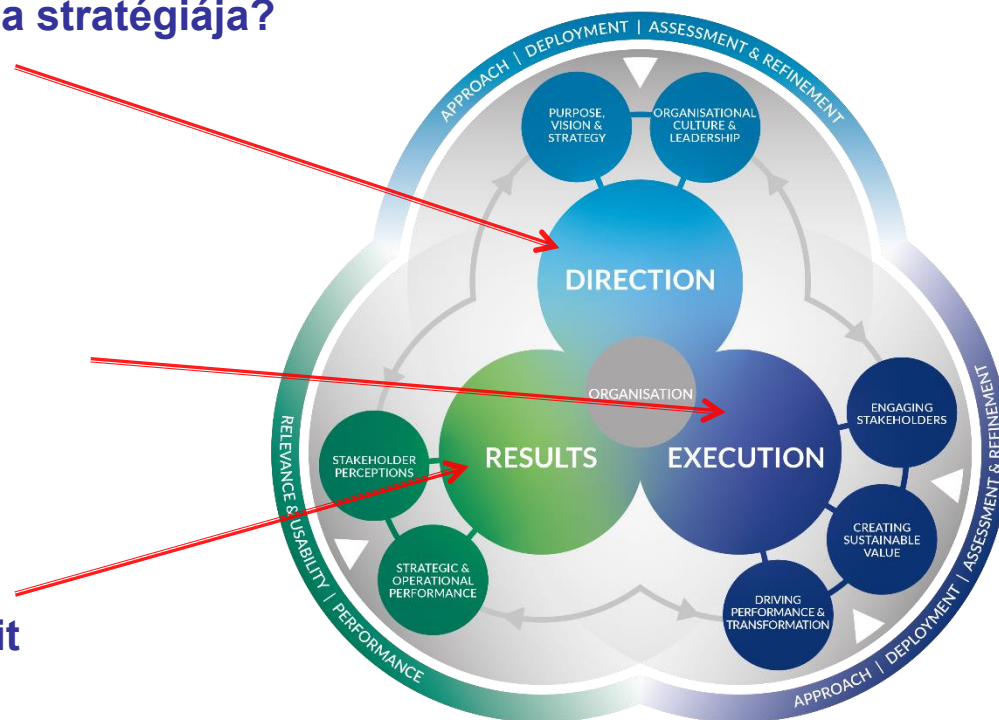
a stratégiája?

APPROACH | DEPLOYMENT | ASSESSMENT & REFINEMENT

PURPOSE, VISION & STRATEGY

ORGANISATIONAL CULTURE & LEADERSHIP

DIRECTION

ORGANISATION

RESULTS

EXECUTION

ENGAGING STAKEHOLDERS

CREATING SUSTAINABLE VALUE

DRIVING PERFORMANCE & TRANSFORMATION

STAKEHOLDER PERCEPTIONS

STRATEGIC & OPERATIONAL PERFORMANCE

RELEVANCE & USABILITY | PERFORMANCE

APPROACH | DEPLOYMENT | ASSESSMENT & REFINEMENT

it